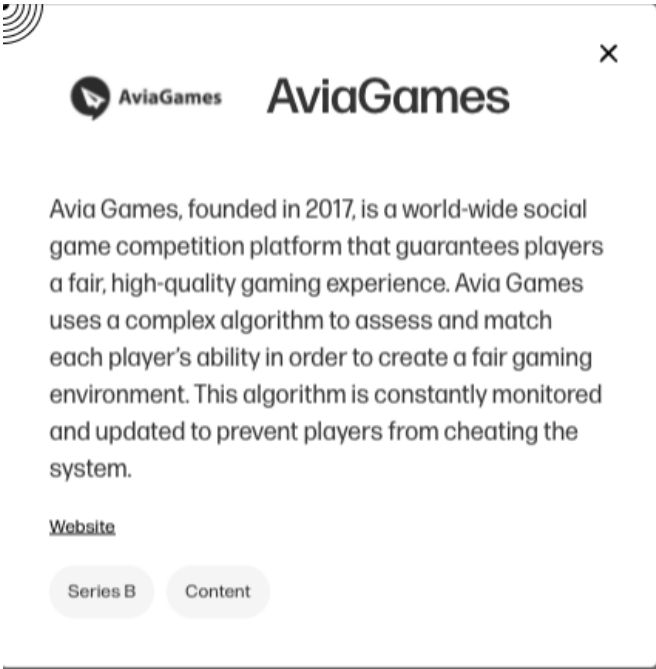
×

AviaGames AviaGames

Avia Games, founded in 2017, is a world-wide social game competition platform that guarantees players a fair, high-quality gaming experience. Avia Games uses a complex algorithm to assess and match each player's ability in order to create a fair gaming environment. This algorithm is constantly monitored and updated to prevent players from cheating the system.

Website

Series B Content